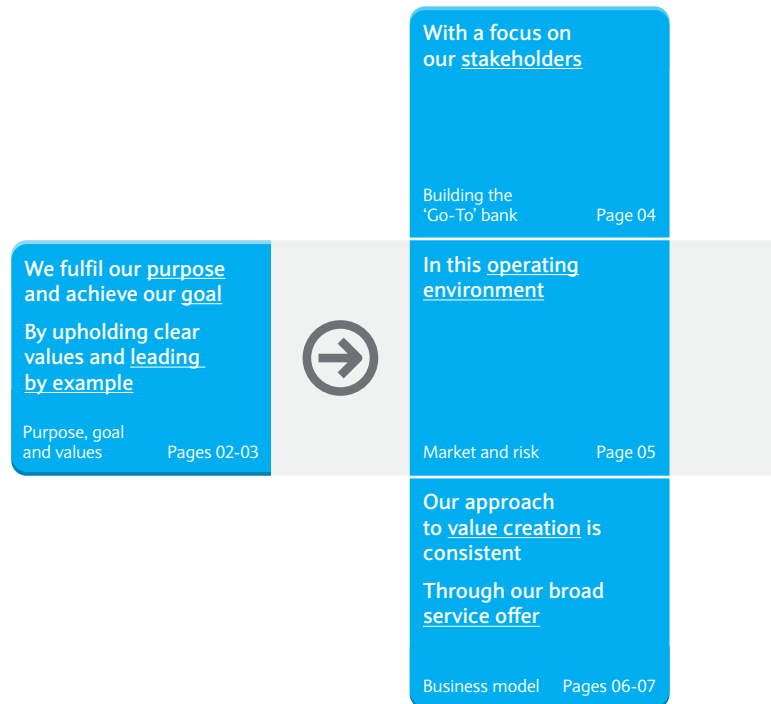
We fulfil our purpose and achieve our goal

By upholding clear values and leading by example

Purpose, goal and values Pages 02-03

With a focus on our stakeholders

Building the 'Go-To' bank Page 04

In this operating environment

Market and risk Page 05

Our approach to value creation is consistent

Through our broad service offer

Business model Pages 06-07